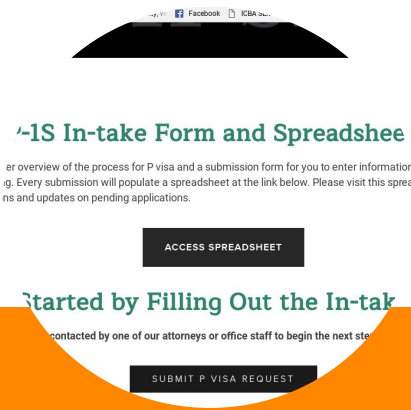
Facebook ICBA S

-1S In-take Form and Spreadshee

er overview of the process for P visa and a submission form for you to enter information g. Every submission will populate a spreadsheet at the link below. Please visit this sprea ns and updates on pending applications.

ACCESS SPREADSHEET

Started by Filling Out the In-tak

contacted by one of our attorneys or office staff to begin the next ste

SUBMIT P VISA REQUEST